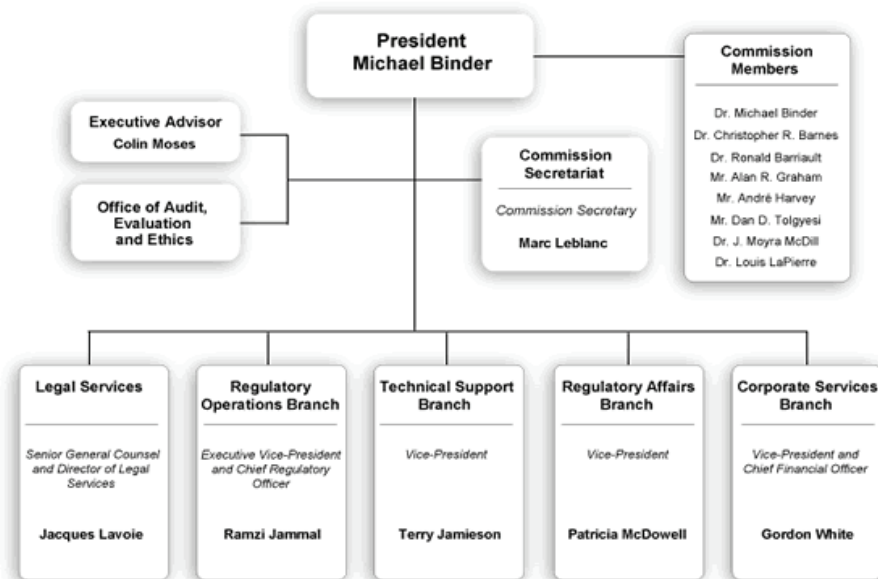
President
Michael Binder

Commission Members

Dr. Michael Binder
Dr. Christopher R. Barnes
Dr. Ronald Barriault
Mr. Alan R. Graham
Mr. André Harvey
Mr. Dan D. Tolgyesi
Dr. J. Moyra McDill
Dr. Louis LaPierre

Executive Advisor
Colin Moses

Office of Audit, Evaluation and Ethics

Commission Secretariat
Commission Secretary
Marc Leblanc

Legal Services
Senior General Counsel and Director of Legal Services
Jacques Lavoie

Regulatory Operations Branch
Executive Vice-President and Chief Regulatory Officer
Ramzi Jammal

Technical Support Branch
Vice-President
Terry Jamieson

Regulatory Affairs Branch
Vice-President
Patricia McDowell

Corporate Services Branch
Vice-President and Chief Financial Officer
Gordon White